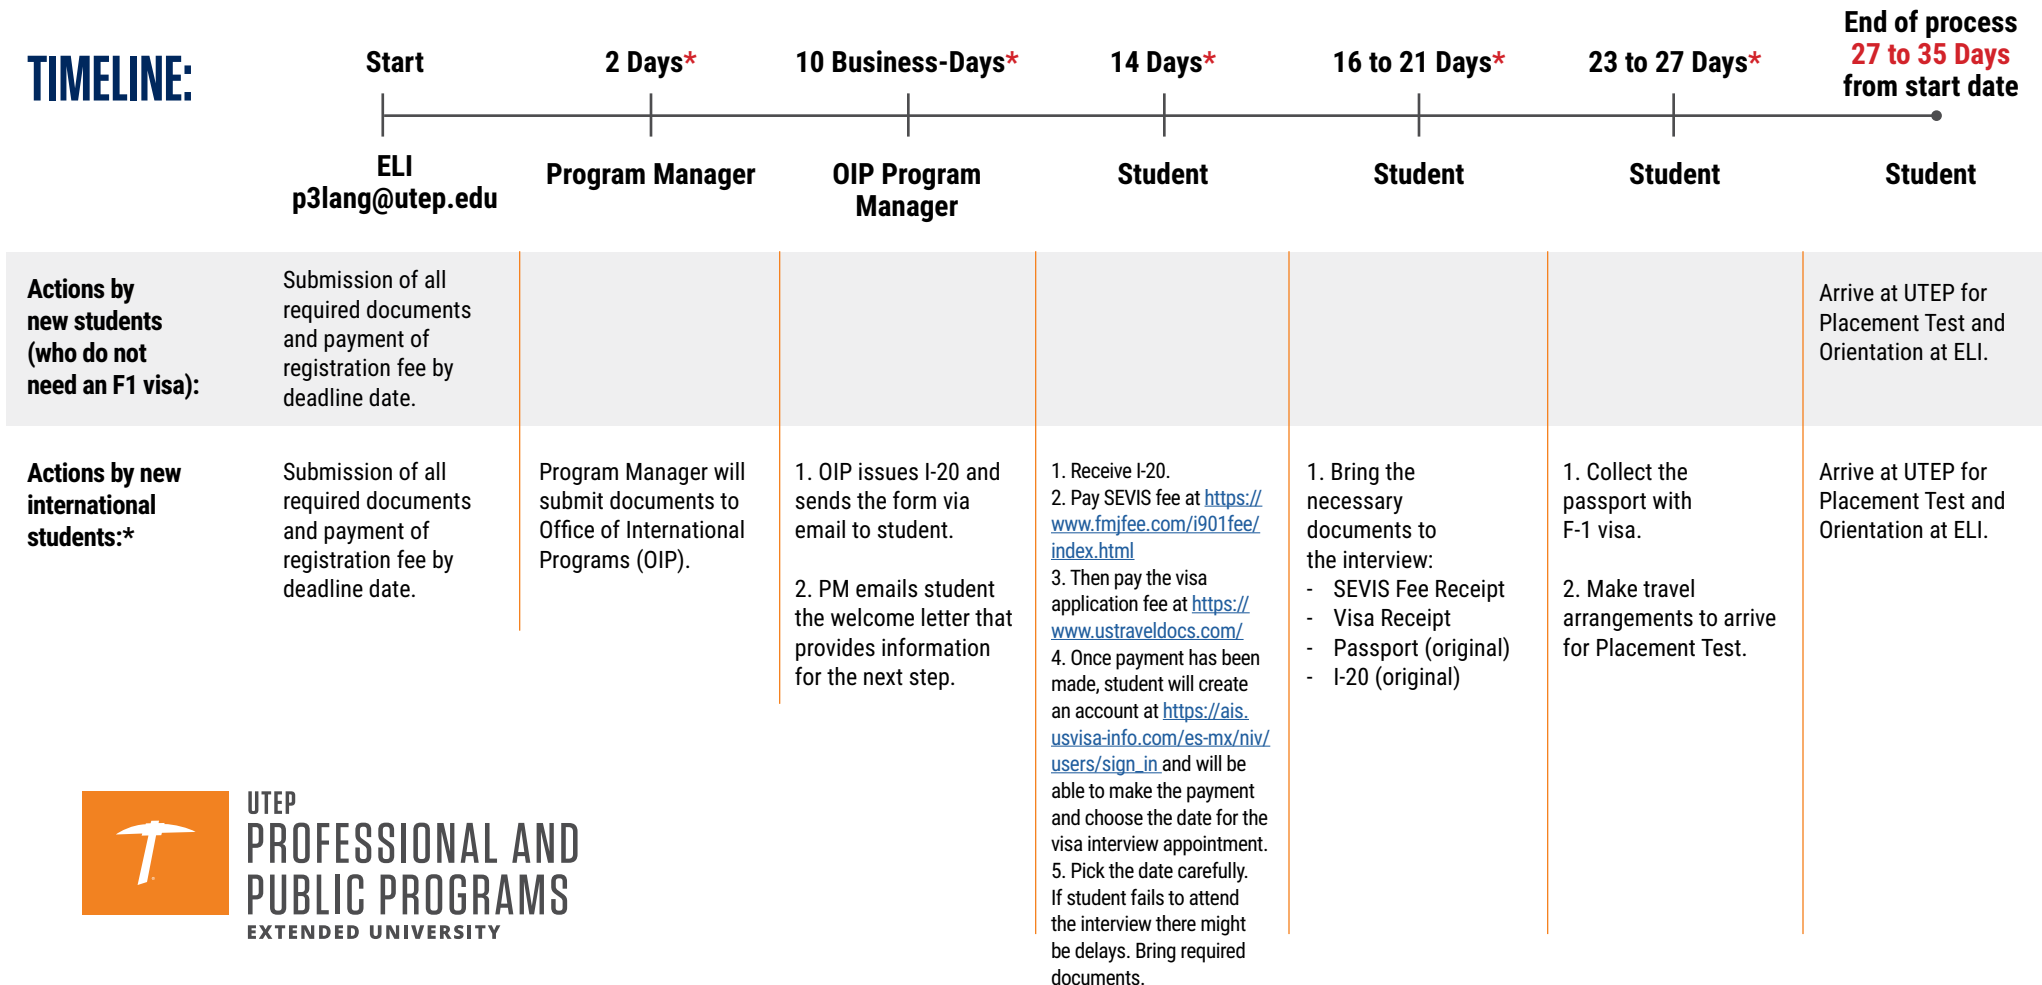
TIMELINE:

| | Start | 2 Days* | 10 Business-Days* | 14 Days* | 16 to 21 Days* | 23 to 27 Days* | End of process 27 to 35 Days from start date |
|---|---|---|---|---|---|---|---|
| | ELI p3lang@utep.edu | Program Manager | OIP Program Manager | Student | Student | Student | Student |
| Actions by new students (who do not need an F1 visa): | Submission of all required documents and payment of registration fee by deadline date. | | | | | | Arrive at UTEP for Placement Test and Orientation at ELI. |
| Actions by new international students:* | Submission of all required documents and payment of registration fee by deadline date. | Program Manager will submit documents to Office of International Programs (OIP). | 1. OIP issues I-20 and sends the form via email to student. 2. PM emails student the welcome letter that provides information for the next step. | 1. Receive I-20. 2. Pay SEVIS fee at https://www.fmjfee.com/i901fee/index.html 3. Then pay the visa application fee at https://www.ustraveldocs.com/ 4. Once payment has been made, student will create an account at https://ais.usvisa-info.com/es-mx/niv/users/sign_in and will be able to make the payment and choose the date for the visa interview appointment. 5. Pick the date carefully. If student fails to attend the interview there might be delays. Bring required documents. | 1. Bring the necessary documents to the interview: - SEVIS Fee Receipt - Visa Receipt - Passport (original) - I-20 (original) | 1. Collect the passport with F-1 visa. 2. Make travel arrangements to arrive for Placement Test. | Arrive at UTEP for Placement Test and Orientation at ELI. |

UTEP
PROFESSIONAL AND PUBLIC PROGRAMS
EXTENDED UNIVERSITY